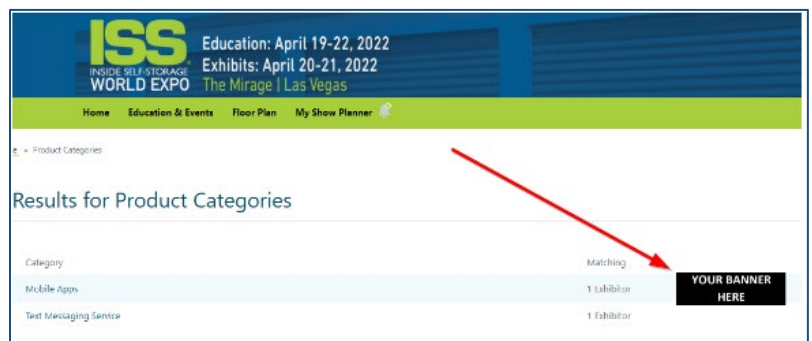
ISS INSIDE SELF-STORAGE WORLD EXPO

Education: April 19-22, 2022
Exhibits: April 20-21, 2022
The Mirage | Las Vegas

Home Education & Events Floor Plan My Show Planner

e » Product Categories

Results for Product Categories

| Category | Matching |
|---|---|
| Mobile Apps | 1 Exhibitor |
| Text Messaging Service | 1 Exhibitor |

YOUR BANNER HERE